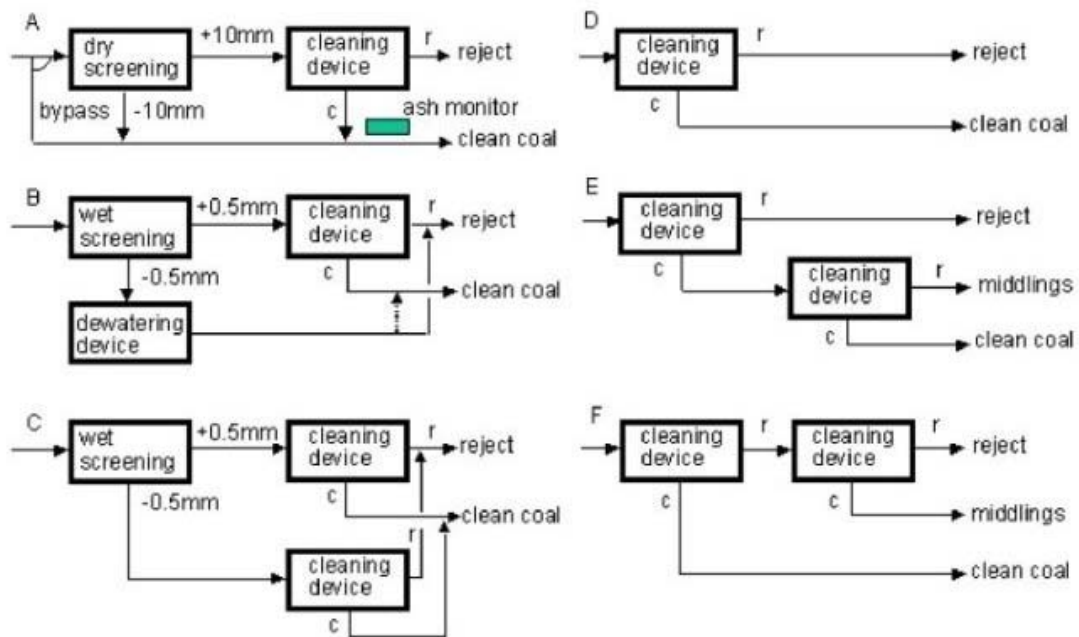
A
dry screening
+10mm
cleaning device
r
reject
bypass
-10mm
c
ash monitor
clean coal

B
wet screening
+0.5mm
cleaning device
r
reject
-0.5mm
c
clean coal
dewatering device

C
wet screening
+0.5mm
cleaning device
r
reject
-0.5mm
c
clean coal
cleaning device
r
c

D
cleaning device
r
reject
c
clean coal

E
cleaning device
r
reject
c
cleaning device
r
middlings
c
clean coal

F
cleaning device
r
cleaning device
r
reject
c
c
middlings
clean coal